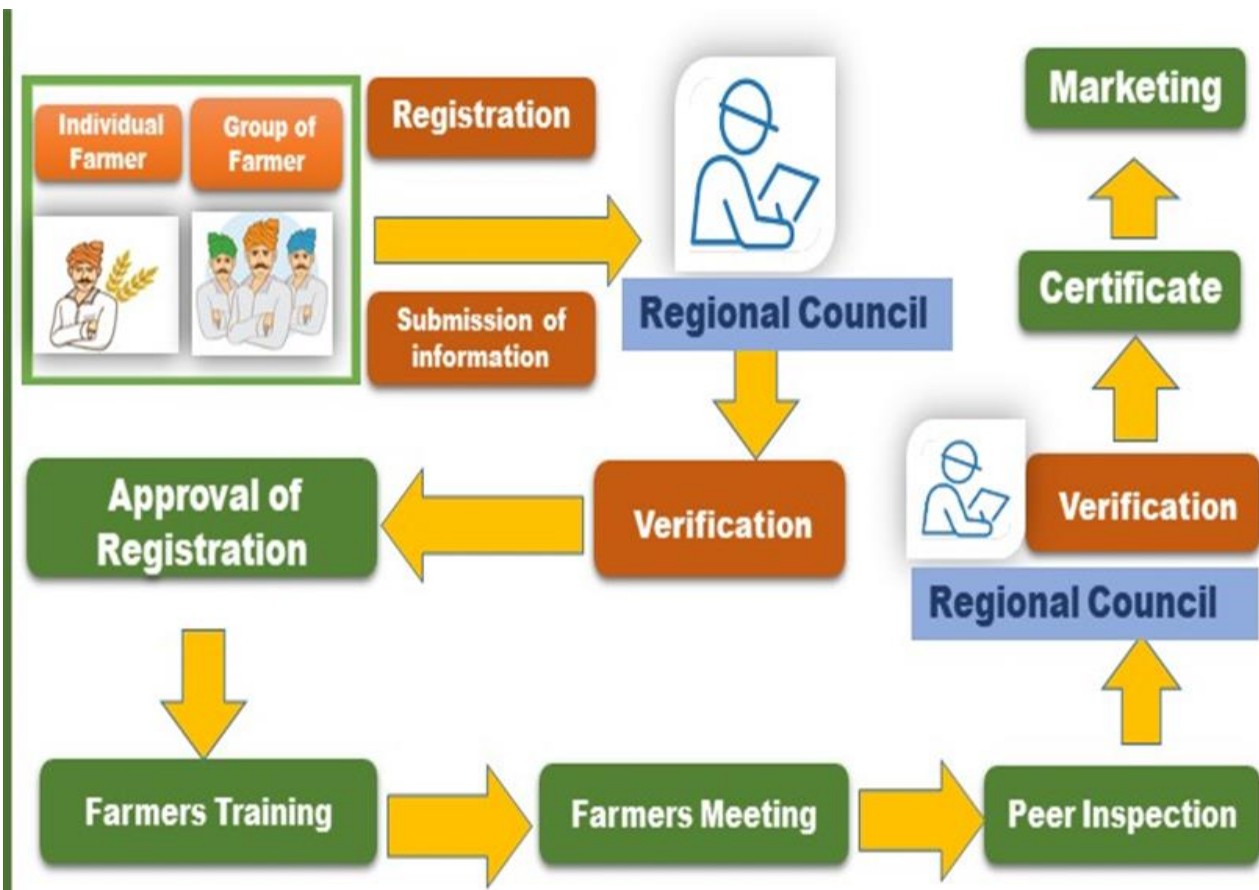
Individual Farmer

Group of Farmer

Registration

Submission of information

Regional Council

Marketing

Certificate

Approval of Registration

Verification

Verification

Regional Council

Farmers Training

Farmers Meeting

Peer Inspection